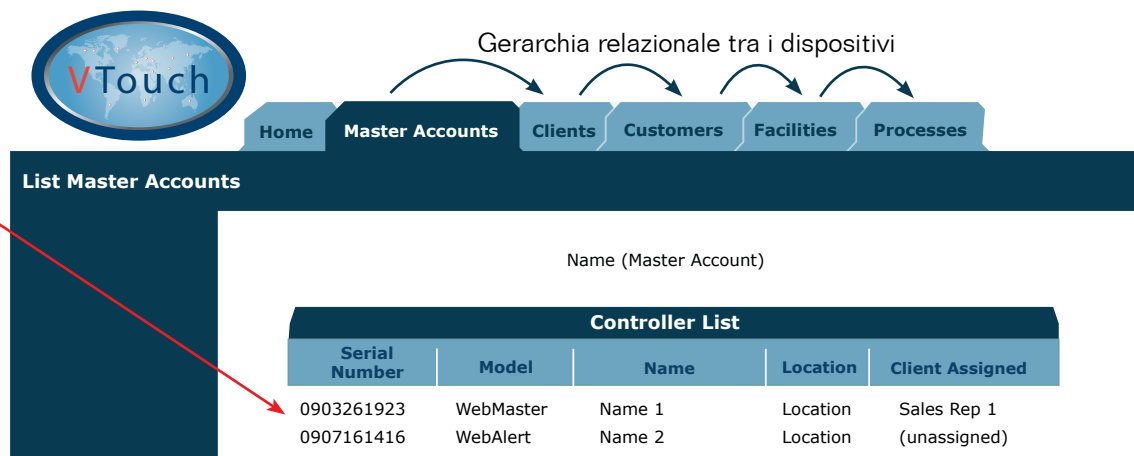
VTouch

Gerarchia relazionale tra i dispositivi

Home | Master Accounts | Clients | Customers | Facilities | Processes

List Master Accounts

Name (Master Account)

Controller List

| Serial Number | Model | Name | Location | Client Assigned |
|---|---|---|---|---|
| 0903261923 | WebMaster | Name 1 | Location | Sales Rep 1 |
| 0907161416 | WebAlert | Name 2 | Location | (unassigned) |